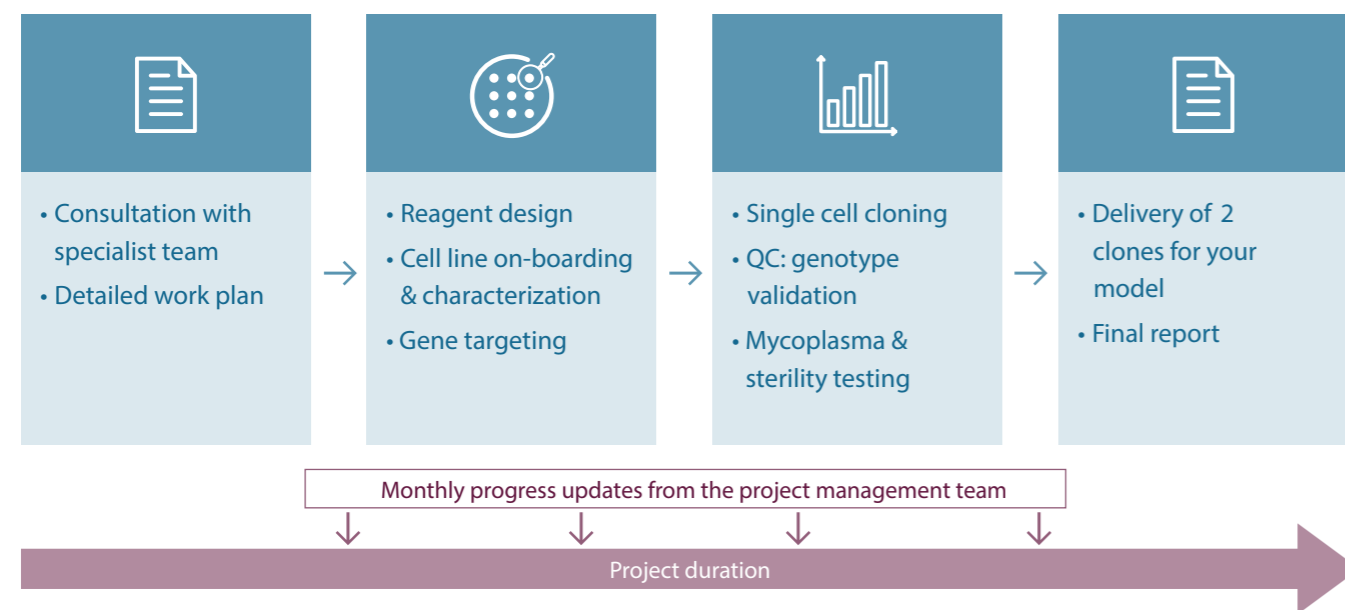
• Consultation with specialist team
• Detailed work plan

• Reagent design
• Cell line on-boarding & characterization
• Gene targeting

• Single cell cloning
• QC: genotype validation
• Mycoplasma & sterility testing

• Delivery of 2 clones for your model
• Final report

Monthly progress updates from the project management team

Project duration